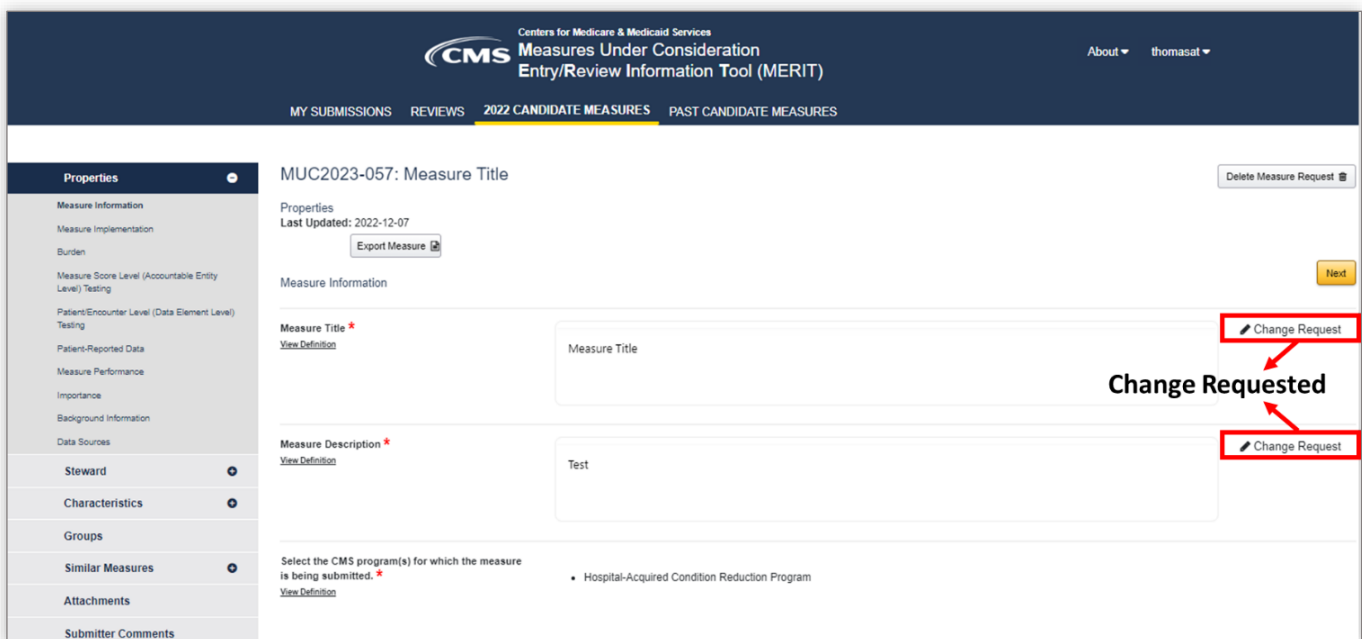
CMS Centers for Medicare & Medicaid Services
Measures Under Consideration
Entry/Review Information Tool (MERIT)

About thomasat

MY SUBMISSIONS REVIEWS 2022 CANDIDATE MEASURES PAST CANDIDATE MEASURES

Properties
Measure Information
Measure Implementation
Burden
Measure Score Level (Accountable Entity Level) Testing
Patient/Encounter Level (Data Element Level) Testing
Patient-Reported Data
Measure Performance
Importance
Background Information
Data Sources
Steward
Characteristics
Groups
Similar Measures
Attachments
Submitter Comments

MUC2023-057: Measure Title

Delete Measure Request

Properties
Last Updated: 2022-12-07

Export Measure

Measure Information

Next

Measure Title *
View Definition

Measure Title

Change Request

Change Requested

Measure Description *
View Definition

Test

Change Request

Select the CMS program(s) for which the measure is being submitted. *
View Definition

• Hospital-Acquired Condition Reduction Program